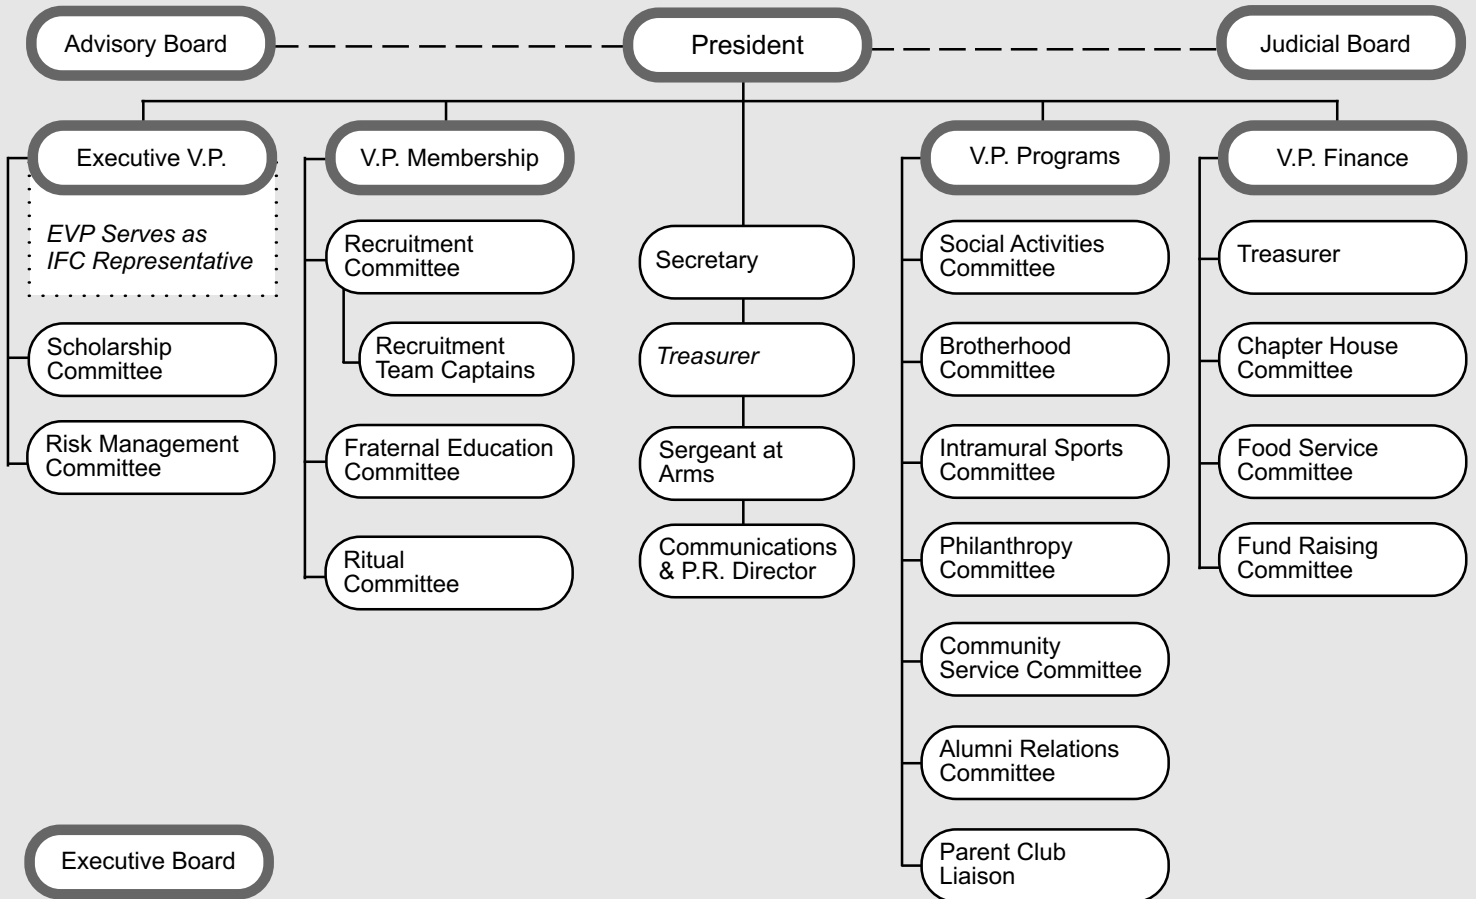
Advisory Board

President

Judicial Board

Executive V.P.

*EVP Serves as IFC Representative*

Scholarship Committee

Risk Management Committee

V.P. Membership

Recruitment Committee

Recruitment Team Captains

Fraternal Education Committee

Ritual Committee

Secretary

*Treasurer*

Sergeant at Arms

Communications & P.R. Director

V.P. Programs

Social Activities Committee

Brotherhood Committee

Intramural Sports Committee

Philanthropy Committee

Community Service Committee

Alumni Relations Committee

Parent Club Liaison

V.P. Finance

Treasurer

Chapter House Committee

Food Service Committee

Fund Raising Committee

Executive Board